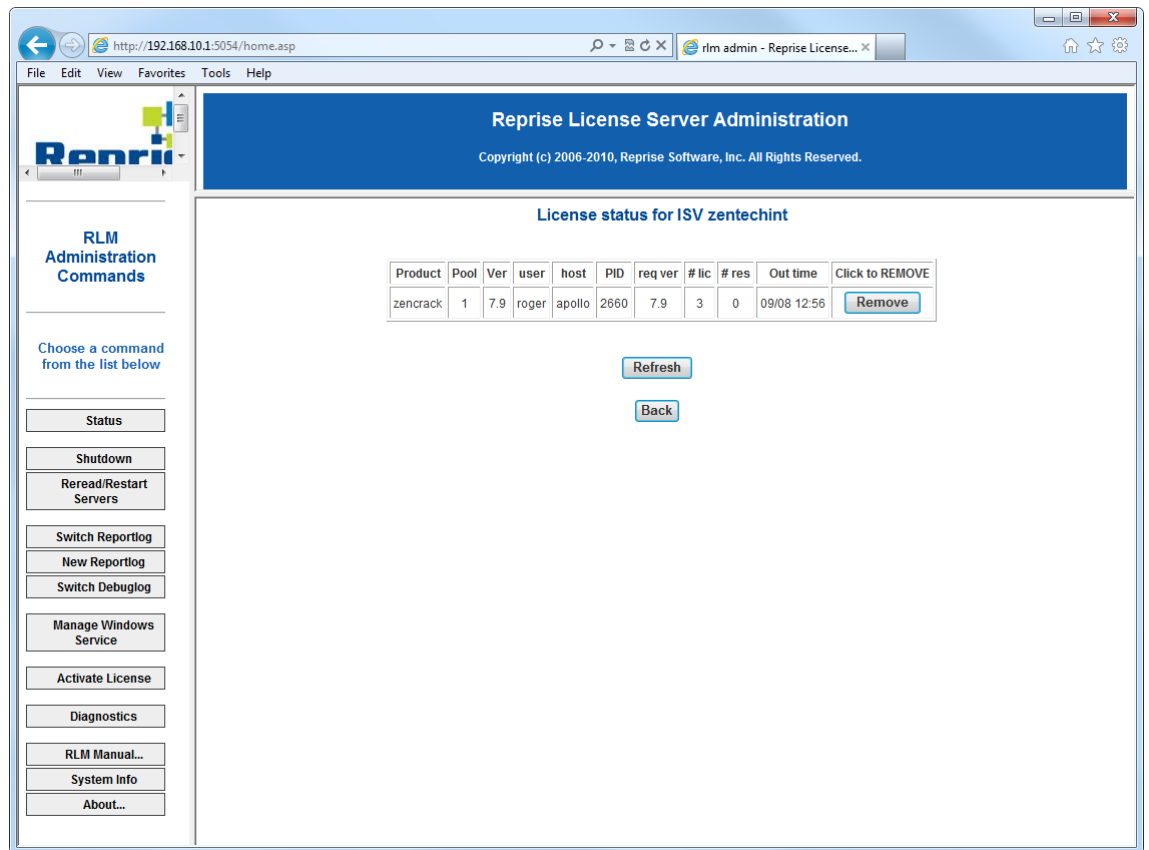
http://192.168.10.1:5054/home.asp

rlm admin - Reprise License...

File Edit View Favorites Tools Help

Repri

Reprise License Server Administration

Copyright (c) 2006-2010, Reprise Software, Inc. All Rights Reserved.

RLM Administration Commands

Choose a command from the list below

Status

Shutdown

Reread/Restart Servers

Switch Reportlog

New Reportlog

Switch Debuglog

Manage Windows Service

Activate License

Diagnostics

RLM Manual...

System Info

About...

License status for ISV zentechint

| Product | Pool | Ver | user | host | PID | req ver | # lic | # res | Out time | Click to REMOVE |
|---|---|---|---|---|---|---|---|---|---|---|
| zencrack | 1 | 7.9 | roger | apollo | 2660 | 7.9 | 3 | 0 | 09/08 12:56 | Remove |

Refresh

Back